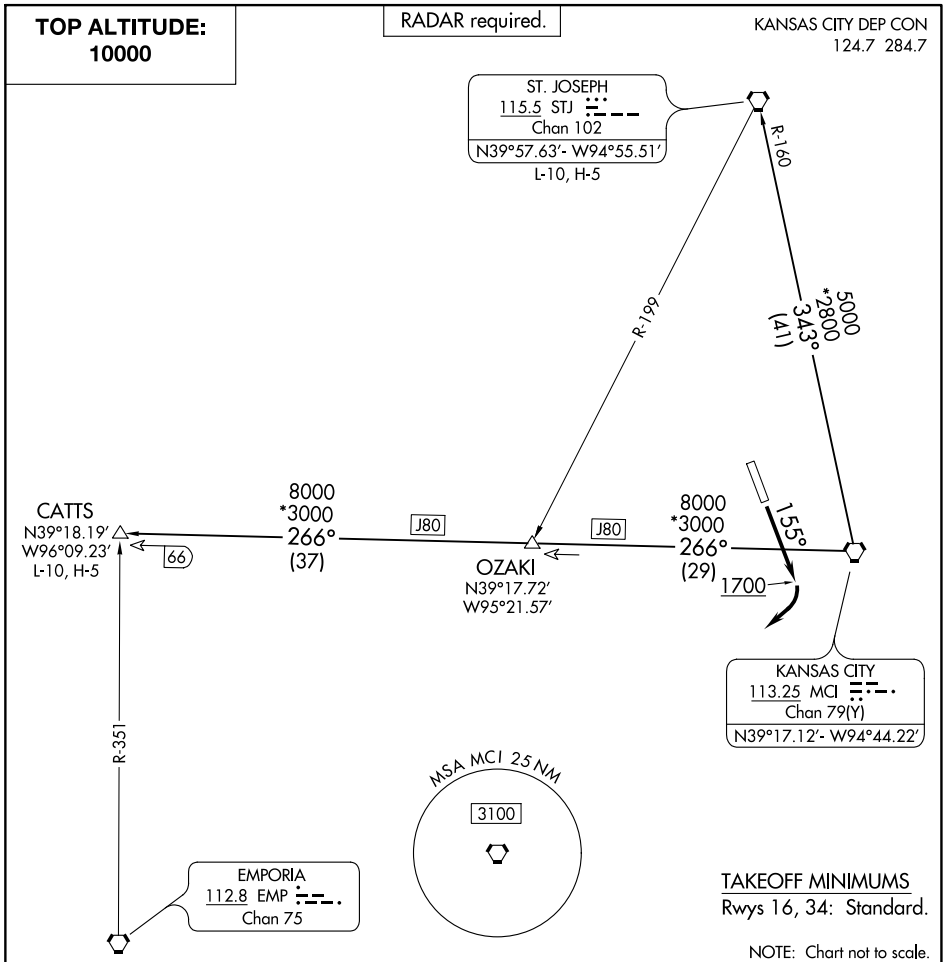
TOP ALTITUDE: 10000

RADAR required.

KANSAS CITY DEP CON
124.7 284.7

ST. JOSEPH
115.5 STJ
Chan 102
N39°57.63′- W94°55.51′
L-10, H-5

R-160

5000
*2800
343°
(41)

R-199

CATTS
N39°18.19′
W96°09.23′
L-10, H-5

66

8000
*3000
266°
(37)

J80

OZAKI
N39°17.72′
W95°21.57′

J80

8000
*3000
266°
(29)

155°

1700

KANSAS CITY
113.25 MCI
Chan 79(Y)
N39°17.12′- W94°44.22′

R-351

MSA MCI 25 NM

3100

EMPORIA
112.8 EMP
Chan 75

TAKEOFF MINIMUMS
Rwys 16, 34: Standard.

NOTE: Chart not to scale.